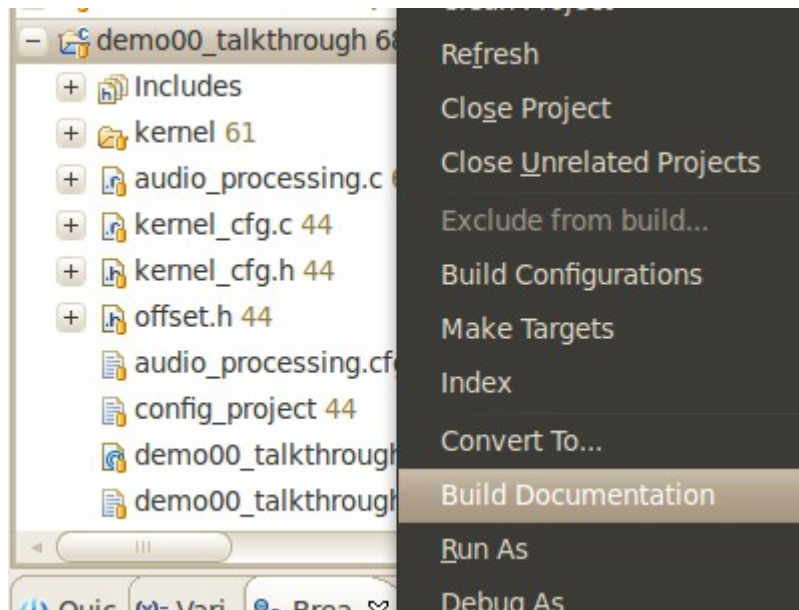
demo00_talkthrough 68
Includes
kernel 61
audio_processing.c
kernel_cfg.c 44
kernel_cfg.h 44
offset.h 44
audio_processing.cf
config_project 44
demo00_talkthrough
demo00_talkthrough
Quic
Vari
Brea

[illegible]
Refresh
Close Project
Close Unrelated Projects
Exclude from build...
Build Configurations
Make Targets
Index
Convert To...
Build Documentation
Run As
Debug As